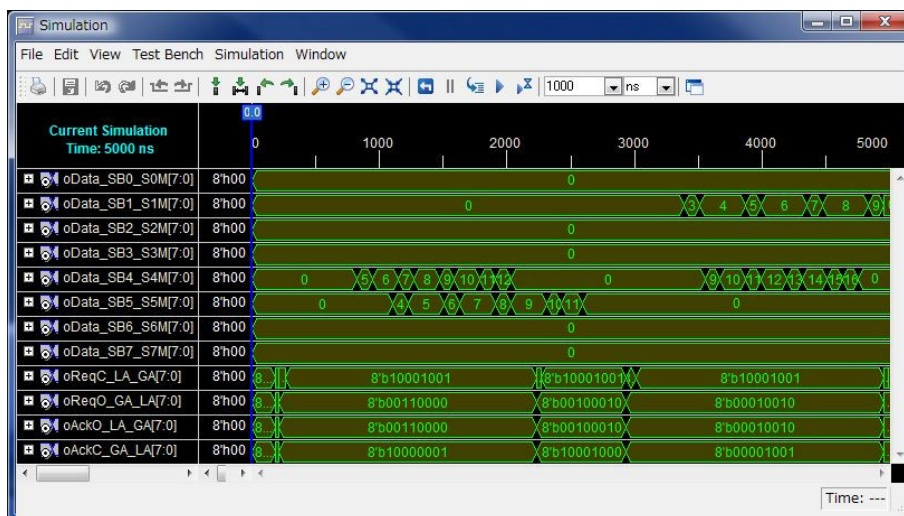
Simulation

File Edit View Test Bench Simulation Window

1000 ns

Current Simulation Time: 5000 ns

0.0

0 1000 2000 3000 4000 5000

| | | |
|---|---|---|
| oData_SB0_S0M[7:0] | 8'h00 | 0 |
| oData_SB1_S1M[7:0] | 8'h00 | 0 3 4 5 6 7 8 9 |
| oData_SB2_S2M[7:0] | 8'h00 | 0 |
| oData_SB3_S3M[7:0] | 8'h00 | 0 |
| oData_SB4_S4M[7:0] | 8'h00 | 0 5 6 7 8 9 10 11 12 0 9 10 11 12 13 14 15 16 0 |
| oData_SB5_S5M[7:0] | 8'h00 | 0 4 5 6 7 8 9 10 11 0 |
| oData_SB6_S6M[7:0] | 8'h00 | 0 |
| oData_SB7_S7M[7:0] | 8'h00 | 0 |
| oReqC_LA_GA[7:0] | 8'h00 | 8... 8'b10001001 8'b10001001 8'b10001001 |
| oReqO_GA_LA[7:0] | 8'h00 | 8... 8'b00110000 8'b00100010 8'b00010010 |
| oAckO_LA_GA[7:0] | 8'h00 | 8... 8'b00110000 8'b00100010 8'b00010010 |
| oAckC_GA_LA[7:0] | 8'h00 | 8... 8'b10000001 8'b10001000 8'b00001001 |

Time: ---